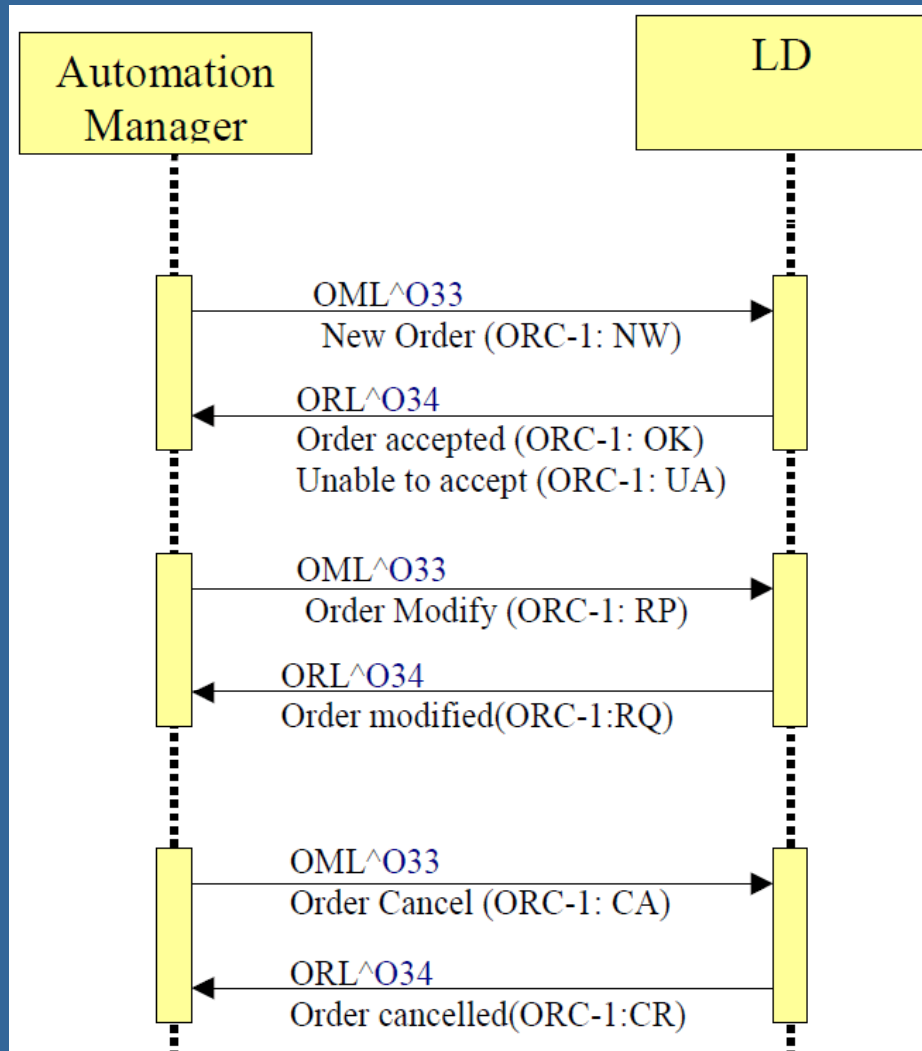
Automation Manager

LD

OML^O33
New Order (ORC-1: NW)

ORL^O34
Order accepted (ORC-1: OK)
Unable to accept (ORC-1: UA)

OML^O33
Order Modify (ORC-1: RP)

ORL^O34
Order modified(ORC-1:RQ)

OML^O33
Order Cancel (ORC-1: CA)

ORL^O34
Order cancelled(ORC-1:CR)